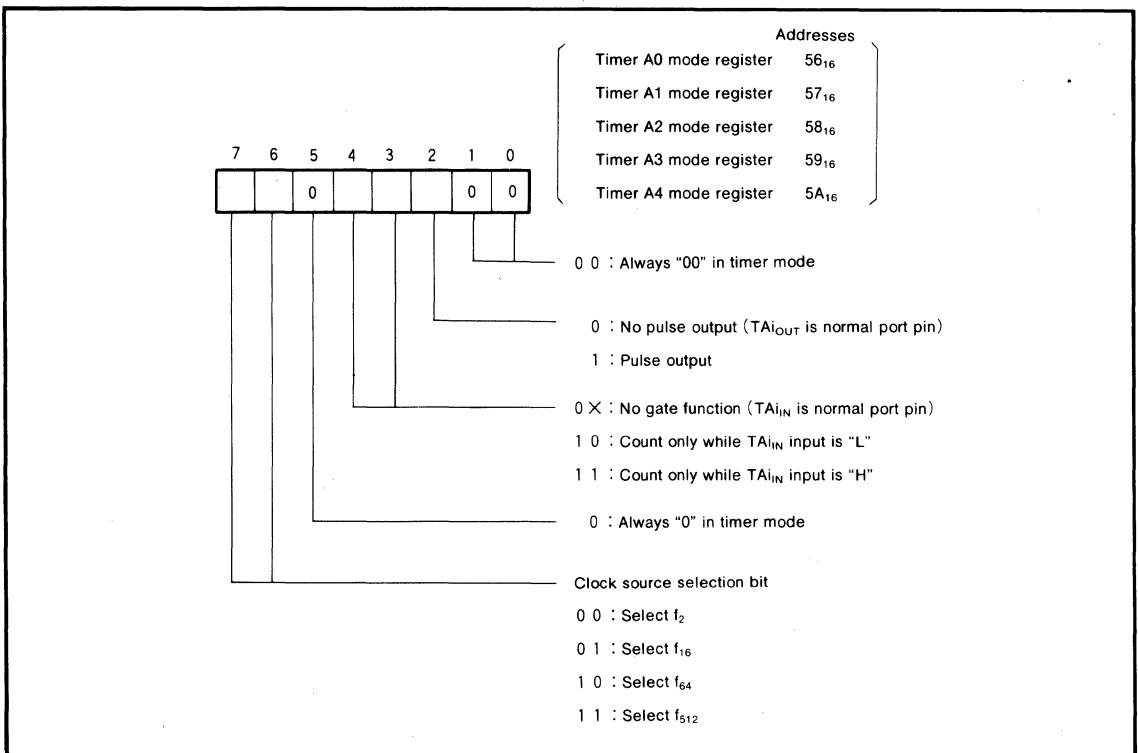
Addresses

Timer A0 mode register $56_{16}$
Timer A1 mode register $57_{16}$
Timer A2 mode register $58_{16}$
Timer A3 mode register $59_{16}$
Timer A4 mode register $5A_{16}$

7 6 5 4 3 2 1 0

0 0 0

0 0 : Always "00" in timer mode

0 : No pulse output (TAi$_{OUT}$ is normal port pin)
1 : Pulse output

0 X : No gate function (TAi$_{IN}$ is normal port pin)
1 0 : Count only while TAi$_{IN}$ input is "L"
1 1 : Count only while TAi$_{IN}$ input is "H"

0 : Always "0" in timer mode

Clock source selection bit
0 0 : Select $f_2$
0 1 : Select $f_{16}$
1 0 : Select $f_{64}$
1 1 : Select $f_{512}$